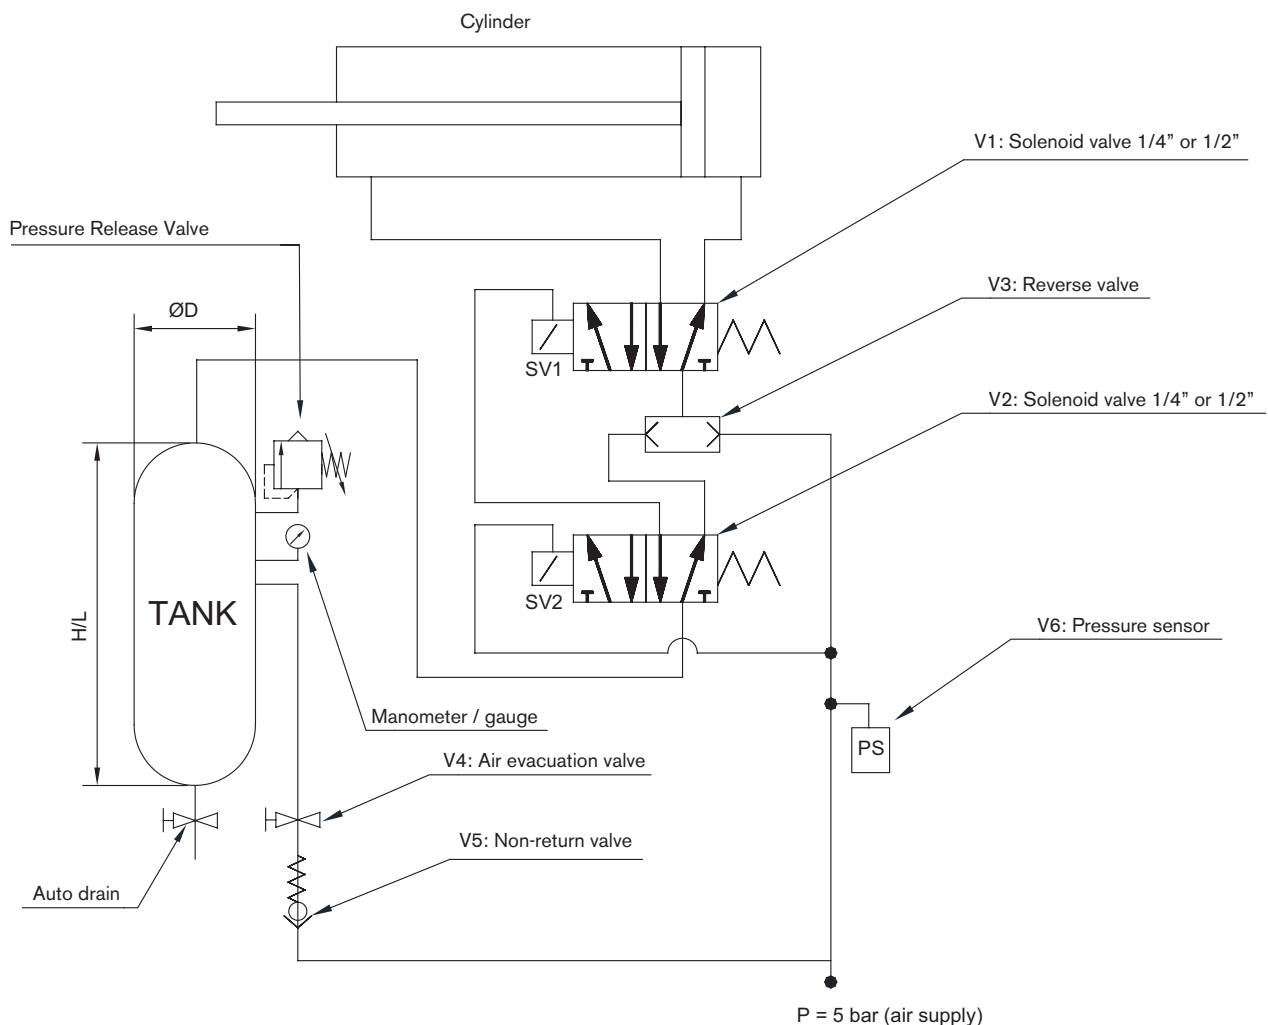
Cylinder

V1: Solenoid valve 1/4" or 1/2"

Pressure Release Valve

V3: Reverse valve

ØD

SV1

V2: Solenoid valve 1/4" or 1/2"

H/L

TANK

SV2

V6: Pressure sensor

PS

Manometer / gauge

V4: Air evacuation valve

V5: Non-return valve

Auto drain

P = 5 bar (air supply)